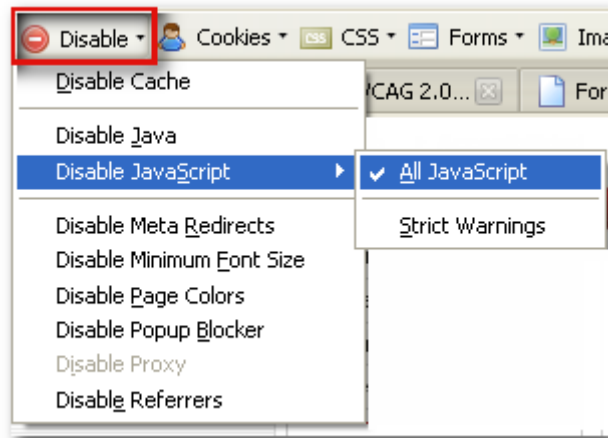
Disable Cookies CSS CSS Forms Ima

Disable Cache

WCAG 2.0... For

Disable Java

Disable JavaScript

All JavaScript

Strict Warnings

Disable Meta Redirects

Disable Minimum Font Size

Disable Page Colors

Disable Popup Blocker

Disable Proxy

Disable Referrers